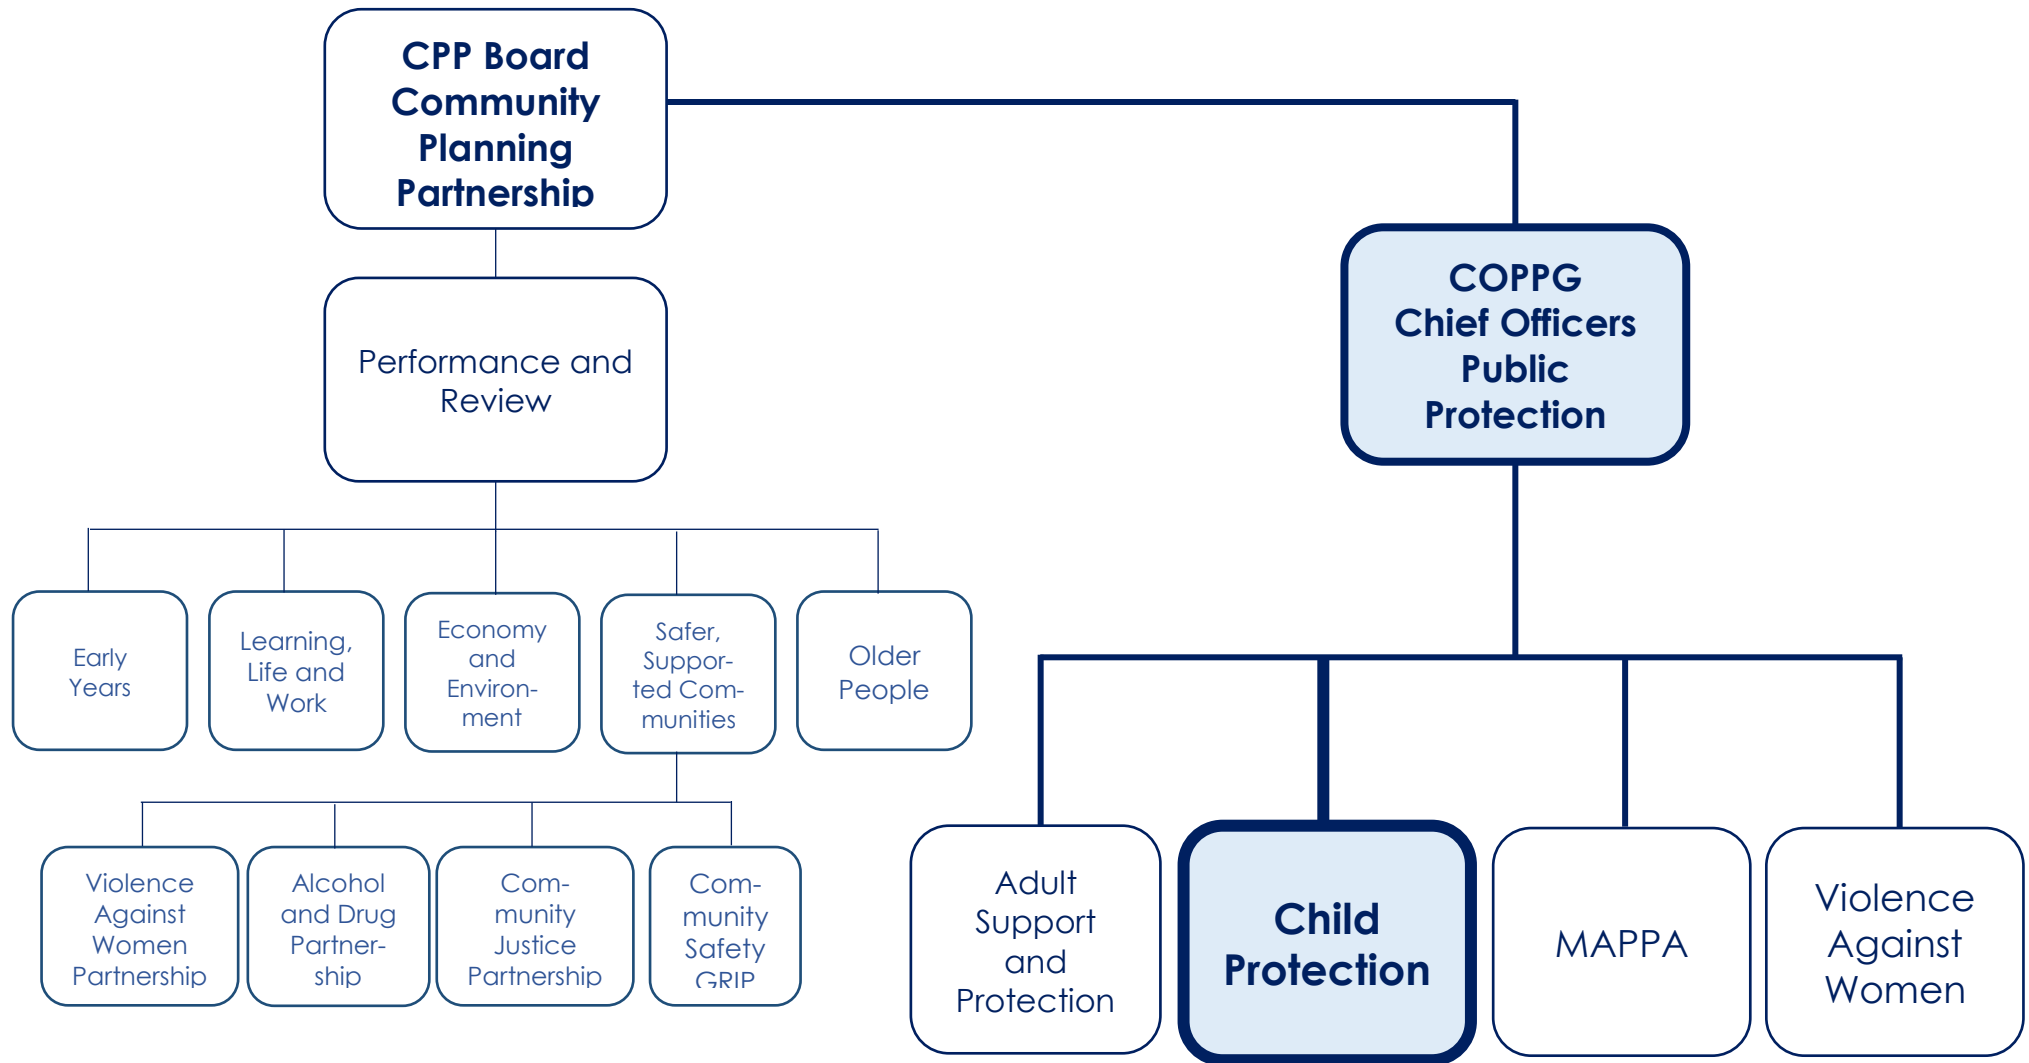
CPP Board Community Planning Partnership

Performance and Review

Early Years

Learning, Life and Work

Economy and Environment

Safer, Supported Communities

Older People

Violence Against Women Partnership

Alcohol and Drug Partnership

Community Justice Partnership

Community Safety GRIP

COPPG Chief Officers Public Protection

Adult Support and Protection

Child Protection

MAPPA

Violence Against Women